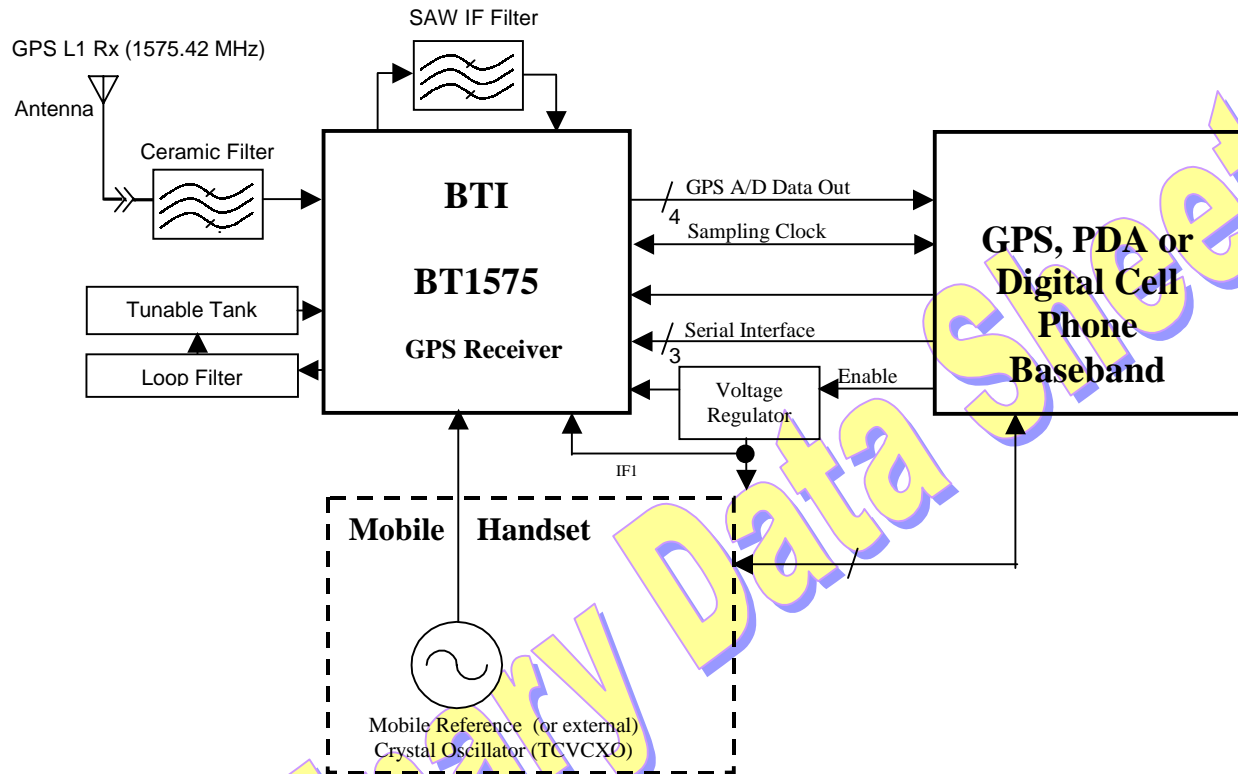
SAW IF Filter

GPS L1 Rx (1575.42 MHz)

Antenna

Ceramic Filter

BTI

BT1575

GPS Receiver

GPS A/D Data Out

4

Sampling Clock

Serial Interface

3

Enable

Voltage Regulator

GPS, PDA or Digital Cell Phone Baseband

Tunable Tank

Loop Filter

IF1

Mobile Handset

Mobile Reference (or external) Crystal Oscillator (TCVCXO)

Preliminary Data Sheet